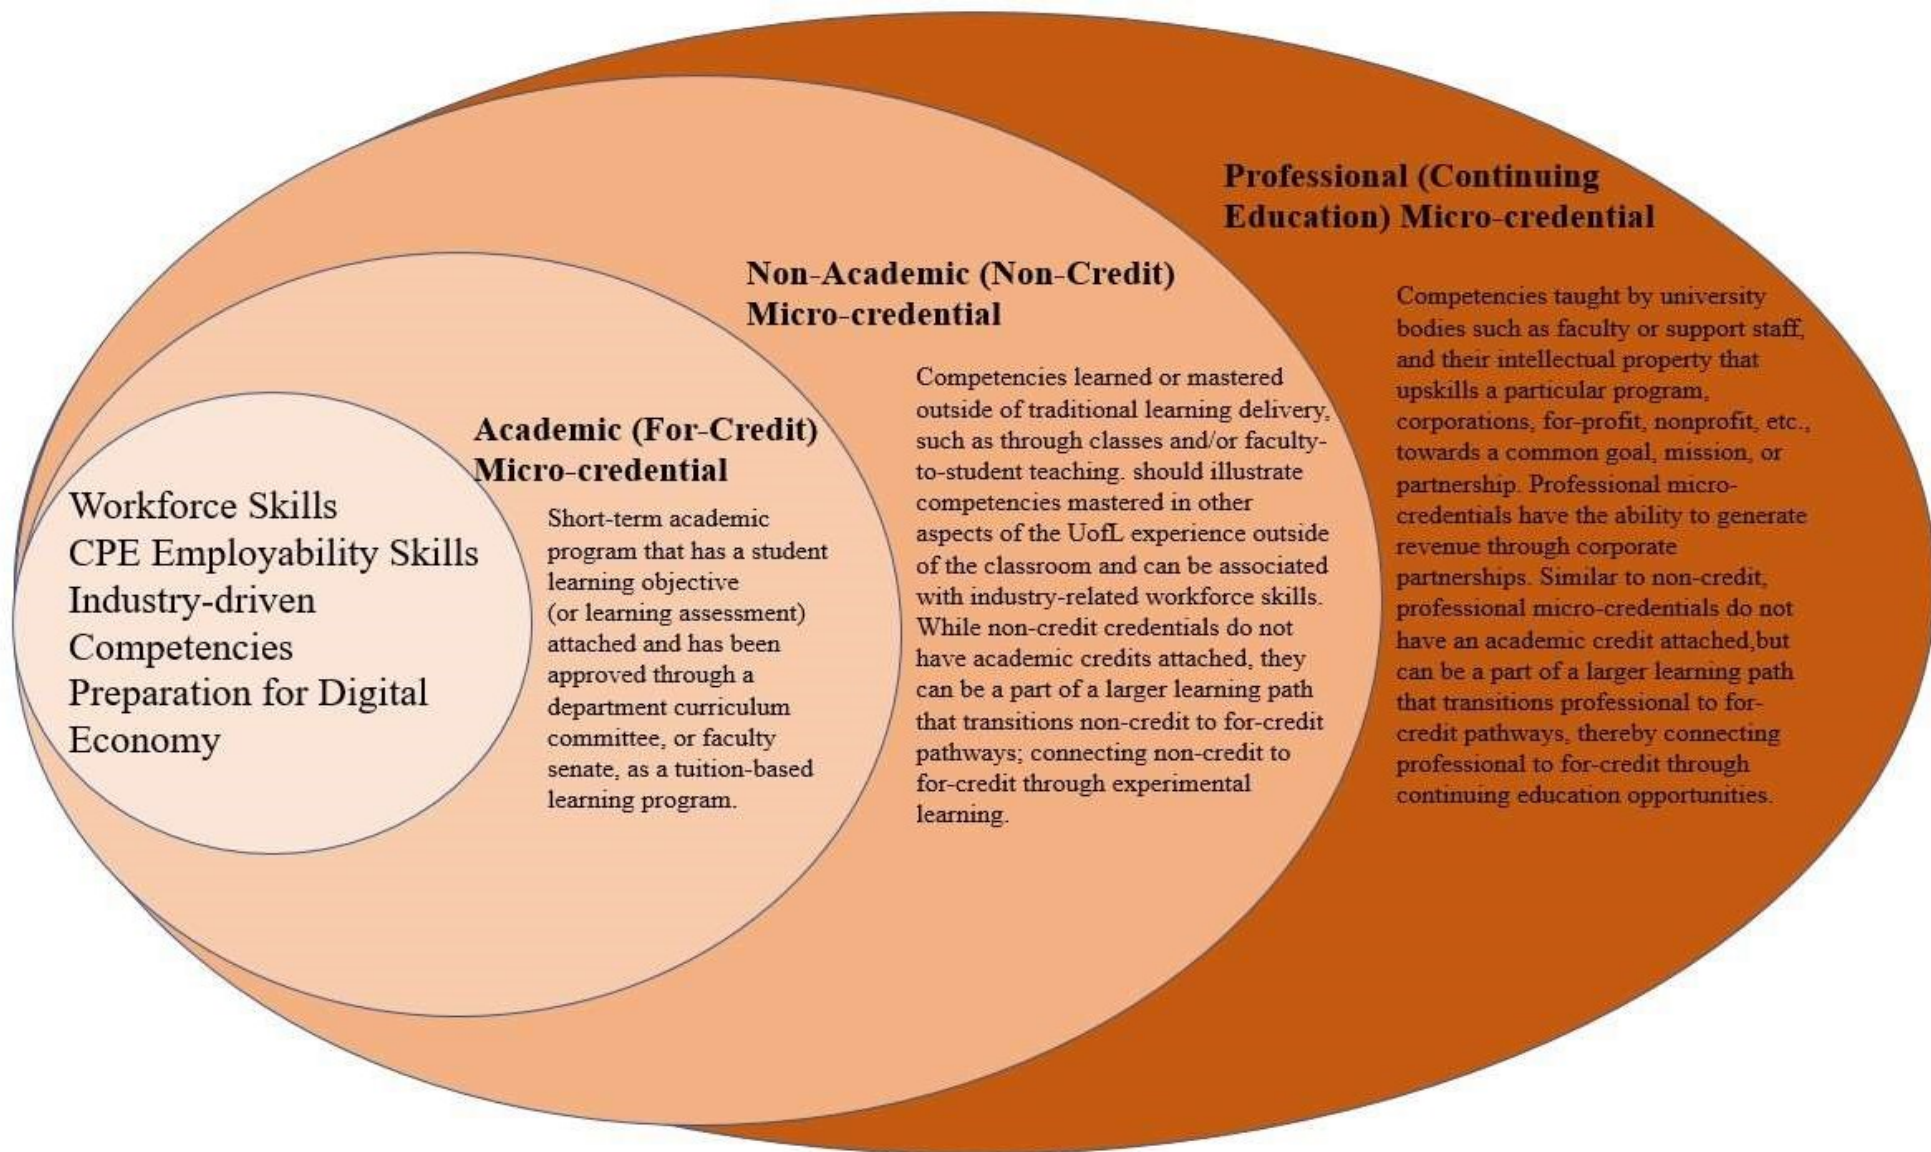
Workforce Skills
CPE Employability Skills
Industry-driven Competencies
Preparation for Digital Economy

Academic (For-Credit) Micro-credential

Short-term academic program that has a student learning objective (or learning assessment) attached and has been approved through a department curriculum committee, or faculty senate, as a tuition-based learning program.

Non-Academic (Non-Credit) Micro-credential

Competencies learned or mastered outside of traditional learning delivery, such as through classes and/or faculty-to-student teaching. should illustrate competencies mastered in other aspects of the UofL experience outside of the classroom and can be associated with industry-related workforce skills. While non-credit credentials do not have academic credits attached, they can be a part of a larger learning path that transitions non-credit to for-credit pathways; connecting non-credit to for-credit through experimental learning.

Professional (Continuing Education) Micro-credential

Competencies taught by university bodies such as faculty or support staff, and their intellectual property that upskills a particular program, corporations, for-profit, nonprofit, etc., towards a common goal, mission, or partnership. Professional micro-credentials have the ability to generate revenue through corporate partnerships. Similar to non-credit, professional micro-credentials do not have an academic credit attached,but can be a part of a larger learning path that transitions professional to for-credit pathways, thereby connecting professional to for-credit through continuing education opportunities.